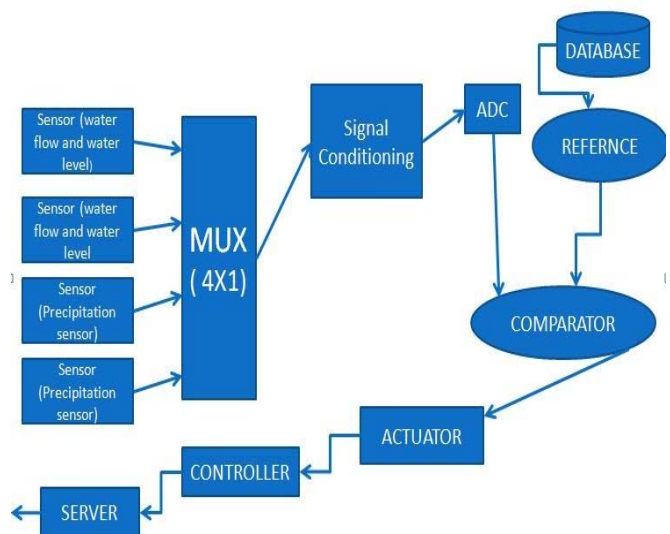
Sensor (water flow and water level)

Sensor (water flow and water level

Sensor (Precipitation sensor)

Sensor (Precipitation sensor)

MUX ( 4X1)

Signal Conditioning

ADC

DATABASE

REFERNCE

COMPARATOR

ACTUATOR

CONTROLLER

SERVER